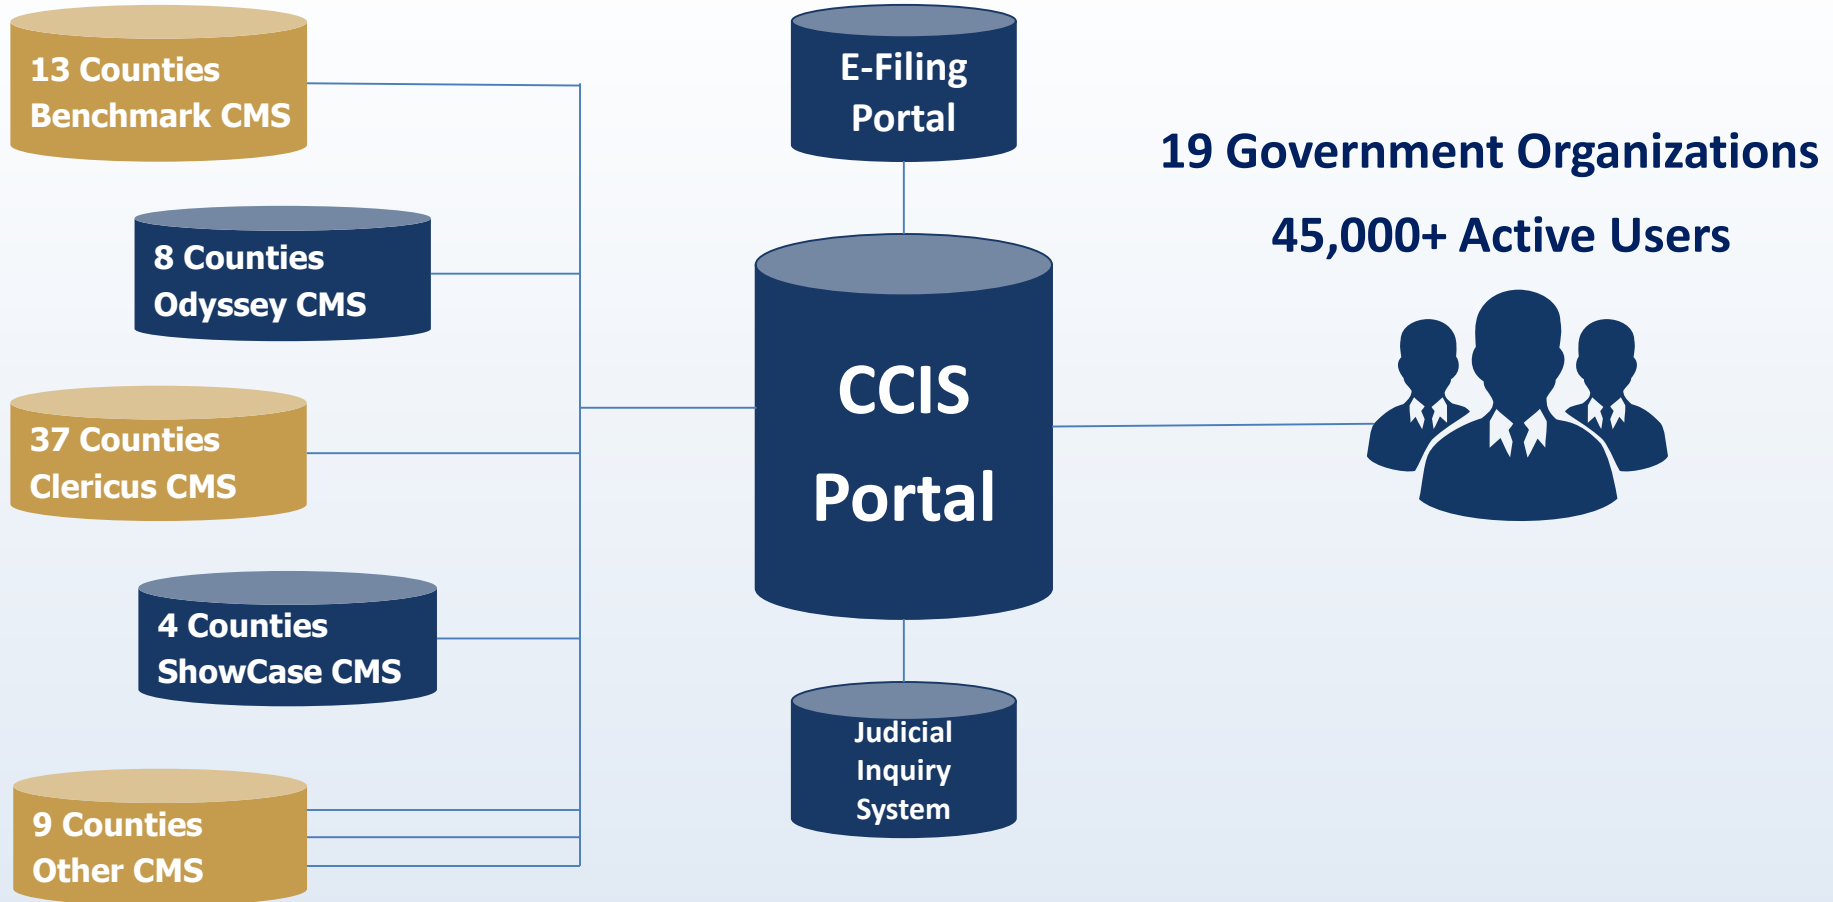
13 Counties
Benchmark CMS

8 Counties
Odyssey CMS

37 Counties
Clericus CMS

4 Counties
ShowCase CMS

9 Counties
Other CMS

E-Filing
Portal

CCIS
Portal

Judicial
Inquiry
System

19 Government Organizations

45,000+ Active Users